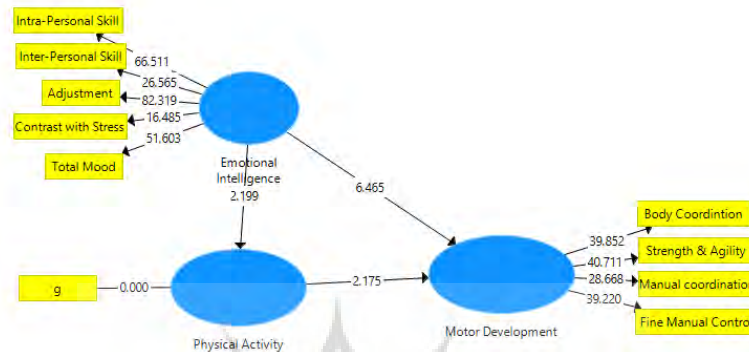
Intra-Personal Skill

Inter-Personal Skill

Adjustment

Contrast with Stress

Total Mood

66.511

26.565

82.319

16.485

51.603

Emotional Intelligence

2.199

6.465

g

0.000

Physical Activity

2.175

Motor Development

39.852

40.711

28.668

39.220

Body Coordintion

Strength & Agility

Manual coordinatio

Fine Manual Contro